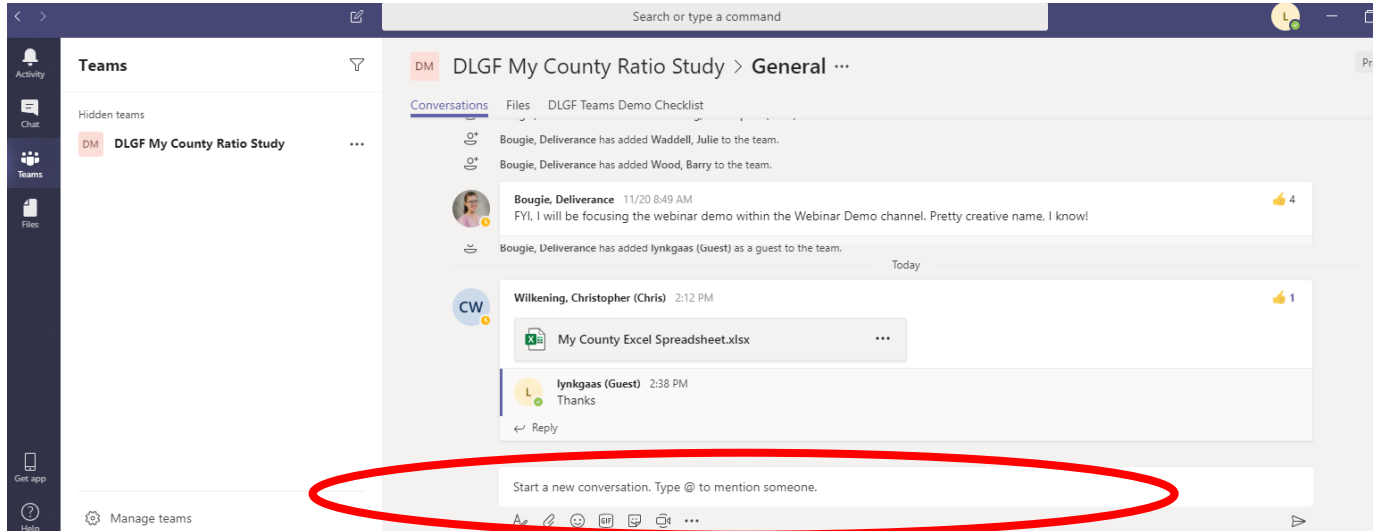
Search or type a command

L

Activity

Chat

Teams

Files

Get app

Help

Teams

Hidden teams

DM DLGF My County Ratio Study ···

Manage teams

DM DLGF My County Ratio Study > General ···

Pr

Conversations Files DLGF Teams Demo Checklist

Bougie, Deliverance has added Waddell, Julie to the team.

Bougie, Deliverance has added Wood, Barry to the team.

Bougie, Deliverance 11/20 8:49 AM
FYI, I will be focusing the webinar demo within the Webinar Demo channel. Pretty creative name, I know!

4

Bougie, Deliverance has added lynkgaas (Guest) as a guest to the team.

Today

CW

Wilkening, Christopher (Chris) 2:12 PM

1

My County Excel Spreadsheet.xlsx ···

L

lynkgaas (Guest) 2:38 PM
Thanks

Reply

Start a new conversation. Type @ to mention someone.